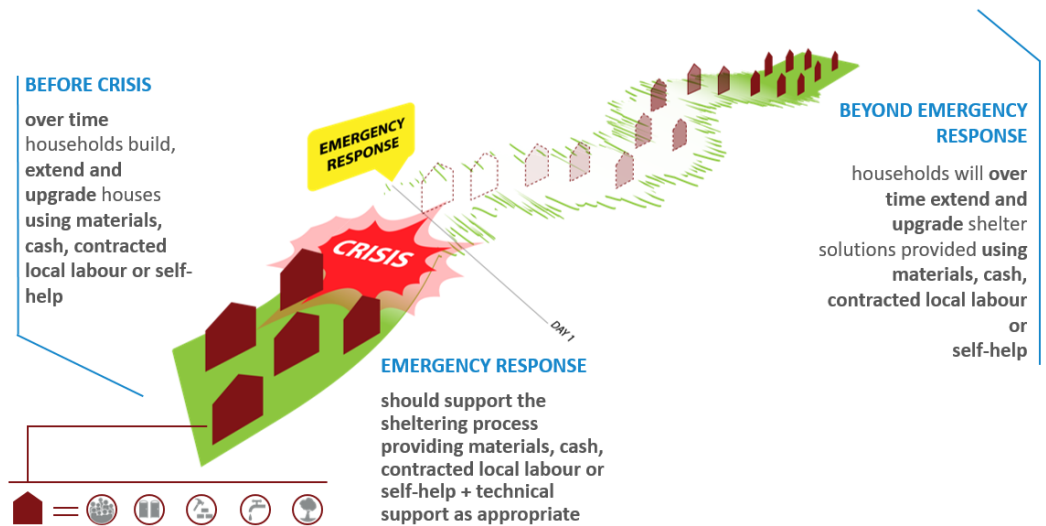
BEFORE CRISIS

over time households build, extend and upgrade houses using materials, cash, contracted local labour or self-help

EMERGENCY RESPONSE

CRISIS

DAY 1

BEYOND EMERGENCY RESPONSE

households will over time extend and upgrade shelter solutions provided using materials, cash, contracted local labour or self-help

EMERGENCY RESPONSE

should support the sheltering process providing materials, cash, contracted local labour or self-help + technical support as appropriate